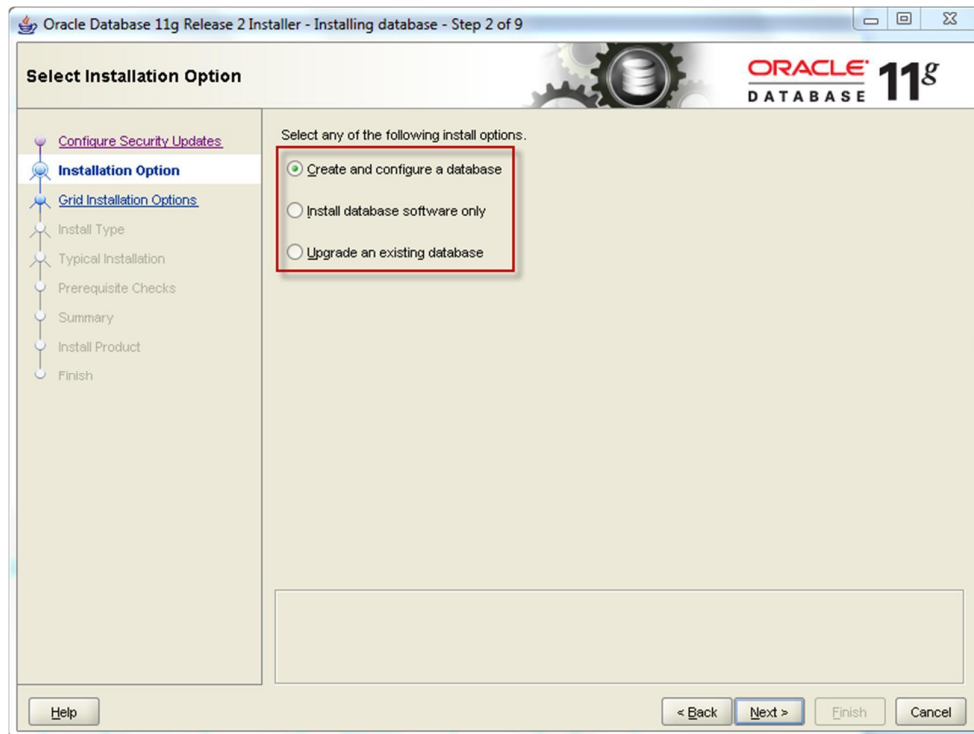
Oracle Database 11g Release 2 Installer - Installing database - Step 2 of 9

Select Installation Option

ORACLE DATABASE 11g

Configure Security Updates
Installation Option
Grid Installation Options
Install Type
Typical Installation
Prerequisite Checks
Summary
Install Product
Finish

Select any of the following install options.

Create and configure a database

Install database software only

Upgrade an existing database

Help

< Back

Next >

Finish

Cancel